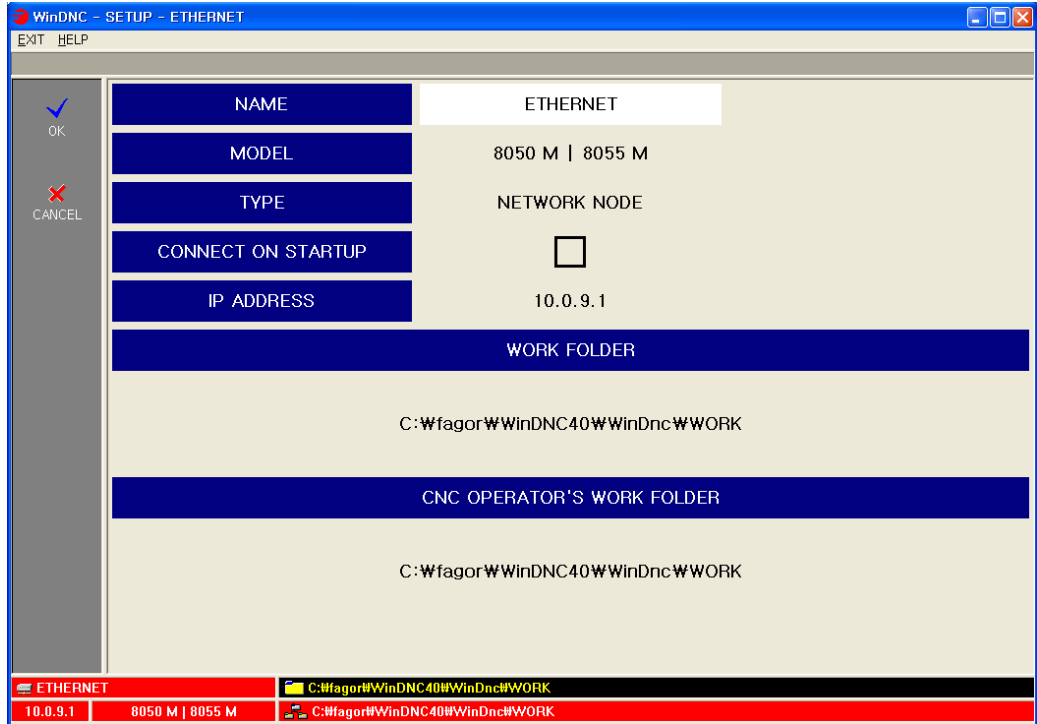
WinDNC - SETUP - ETHERNET

EXIT HELP

OK

CANCEL

| NAME | ETHERNET |
|---|---|
| MODEL | 8050 M \| 8055 M |
| TYPE | NETWORK NODE |
| CONNECT ON STARTUP | |
| IP ADDRESS | 10.0.9.1 |

WORK FOLDER

C:₩fagor₩WinDNC40₩WinDnc₩WORK

CNC OPERATOR'S WORK FOLDER

C:₩fagor₩WinDNC40₩WinDnc₩WORK

ETHERNET

C:₩fagor₩WinDNC40₩WinDnc₩WORK

10.0.9.1

8050 M | 8055 M

C:₩fagor₩WinDNC40₩WinDnc₩WORK